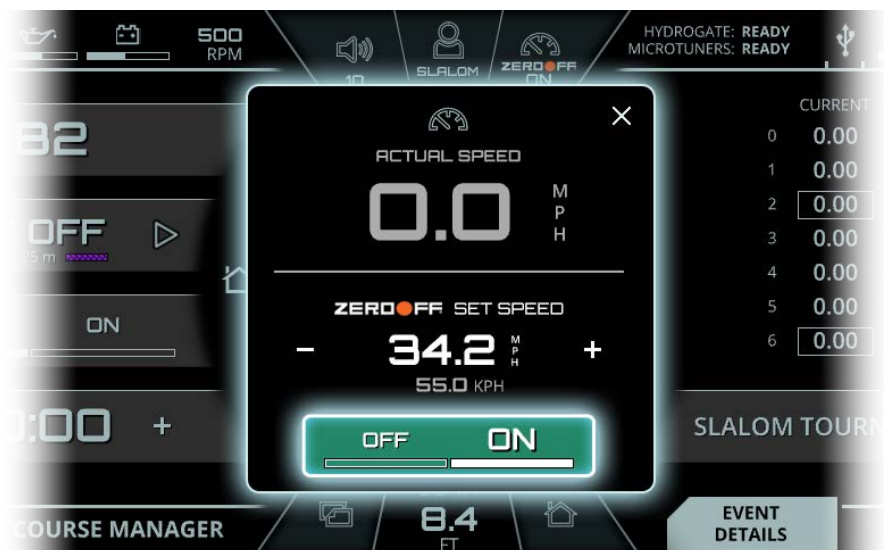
500 RPM

10

SLALOM

ZERO OFF ON

HYDROGATE: READY
MICROTUNERS: READY

CURRENT

| | |
|---|---|
| 0 | 0.00 |
| 1 | 0.00 |
| 2 | 0.00 |
| 3 | 0.00 |
| 4 | 0.00 |
| 5 | 0.00 |
| 6 | 0.00 |

82

OFF

75 m

ON

:00 +

ACTUAL SPEED

0.0 MPH

ZERO OFF SET SPEED

– 34.2 MPH +

55.0 KPH

OFF ON

SLALOM TOURN

COURSE MANAGER

8.4 FT

EVENT DETAILS